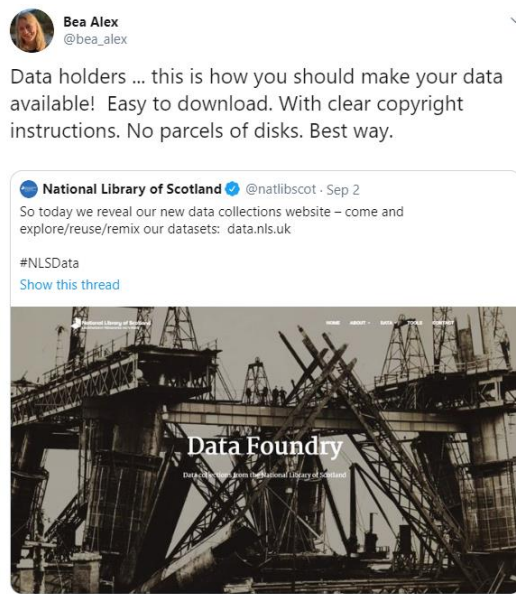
Bea Alex
@bea_alex

Data holders ... this is how you should make your data available! Easy to download. With clear copyright instructions. No parcels of disks. Best way.

National Library of Scotland @natlibscot · Sep 2
So today we reveal our new data collections website – come and explore/reuse/remix our datasets: data.nls.uk

#NLSData
Show this thread

National Library of Scotland
HOME ABOUT DATA TOOLS CONTACT

Data Foundry
Data collections from the National Library of Scotland